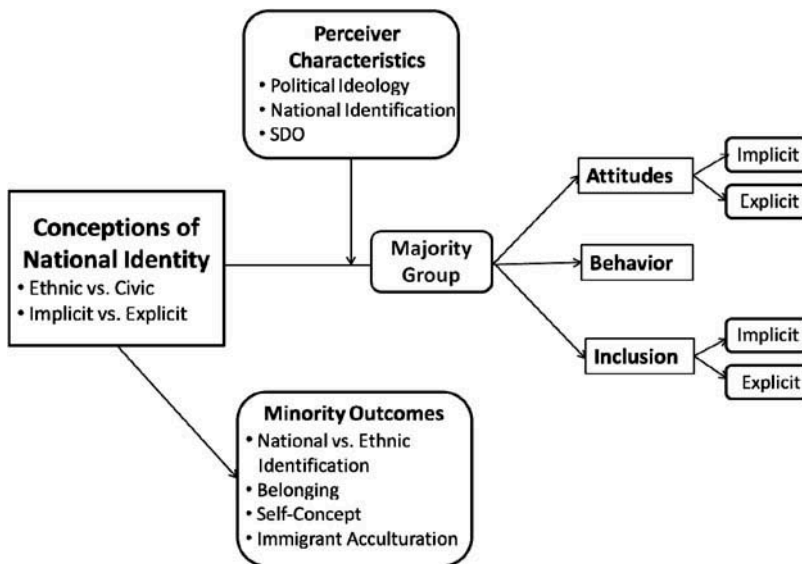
Perceiver Characteristics
• Political Ideology
• National Identification
• SDO

Conceptions of National Identity
• Ethnic vs. Civic
• Implicit vs. Explicit

Majority Group

Attitudes
Implicit
Explicit

Behavior

Inclusion
Implicit
Explicit

Minority Outcomes
• National vs. Ethnic Identification
• Belonging
• Self-Concept
• Immigrant Acculturation